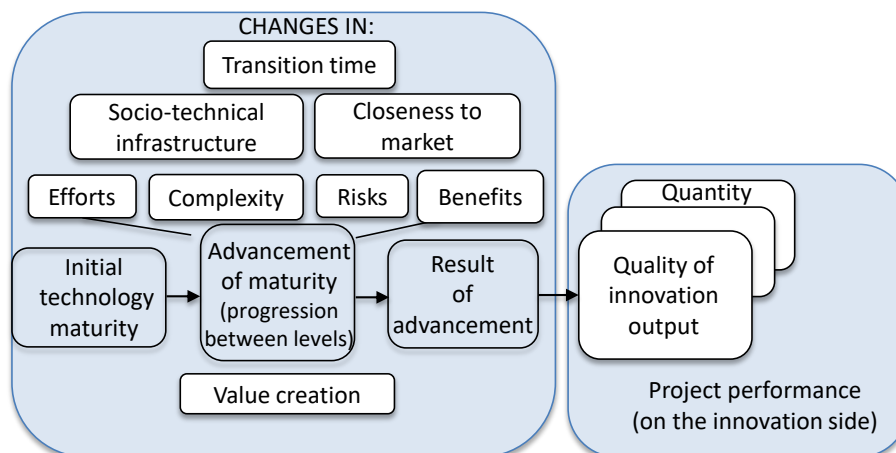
CHANGES IN:

Transition time

Socio-technical infrastructure

Closeness to market

Efforts

Complexity

Risks

Benefits

Initial technology maturity

Advancement of maturity (progression between levels)

Result of advancement

Value creation

Quantity

Quality of innovation output

Project performance (on the innovation side)